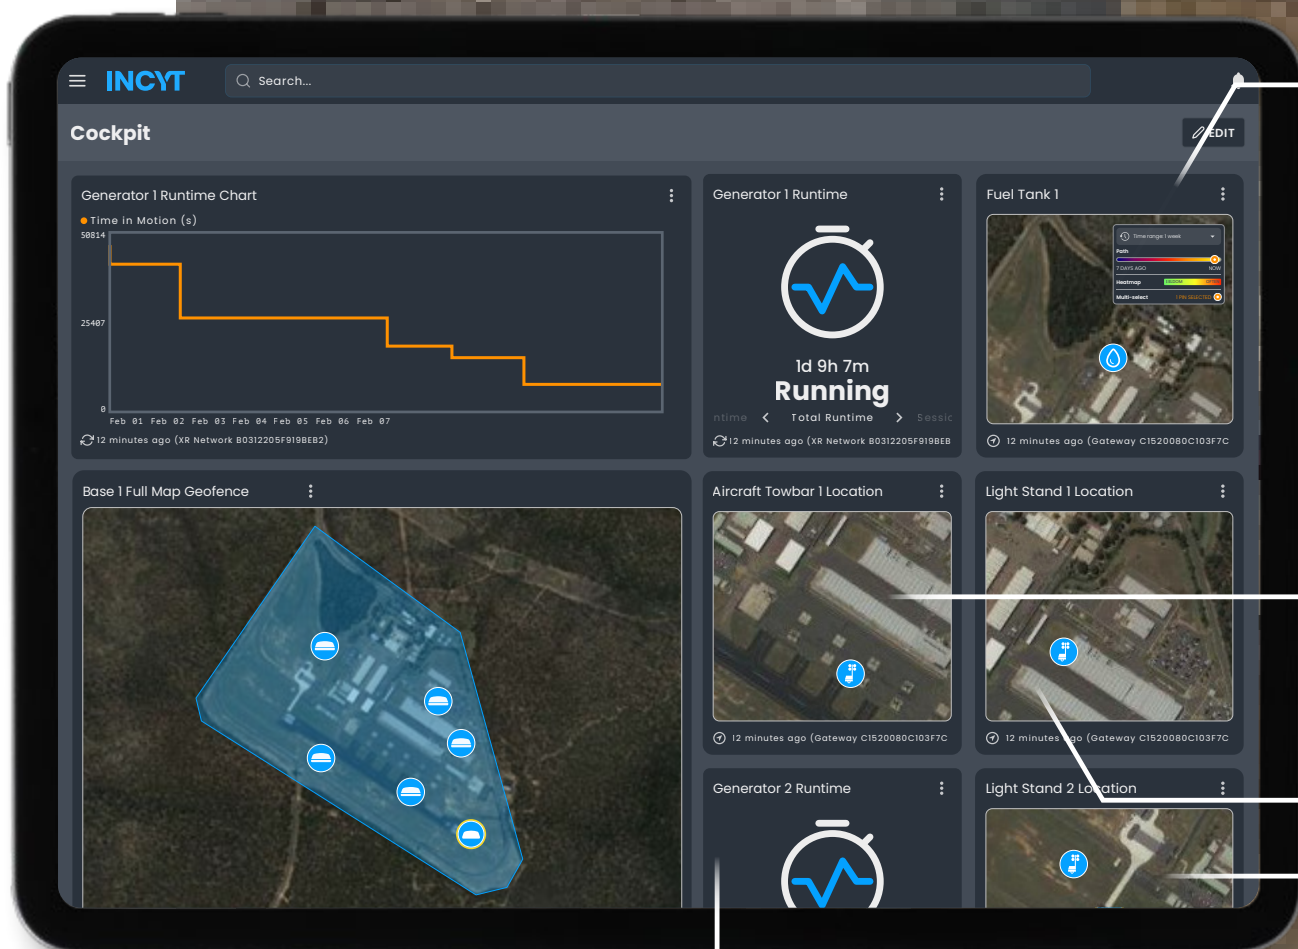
INCYT

Search...

Cockpit

EDIT

Generator 1 Runtime Chart

Time in Motion (s)

50814

25407

0

Feb 01 Feb 02 Feb 03 Feb 04 Feb 05 Feb 06 Feb 07

12 minutes ago (XR Network B0312205F919BEB2)

Generator 1 Runtime

1d 9h 7m

Running

ntime < Total Runtime > Sessic

12 minutes ago (XR Network B0312205F919BEB

Fuel Tank 1

Time range 1 week

Path

7 DAYS AGO

NOW

Heatmap

Multi-select

12 minutes ago (Gateway C1520080C103F7C

Base 1 Full Map Geofence

Aircraft Towbar 1 Location

12 minutes ago (Gateway C1520080C103F7C

Light Stand 1 Location

12 minutes ago (Gateway C1520080C103F7C

Generator 2 Runtime

Light Stand 2 Location